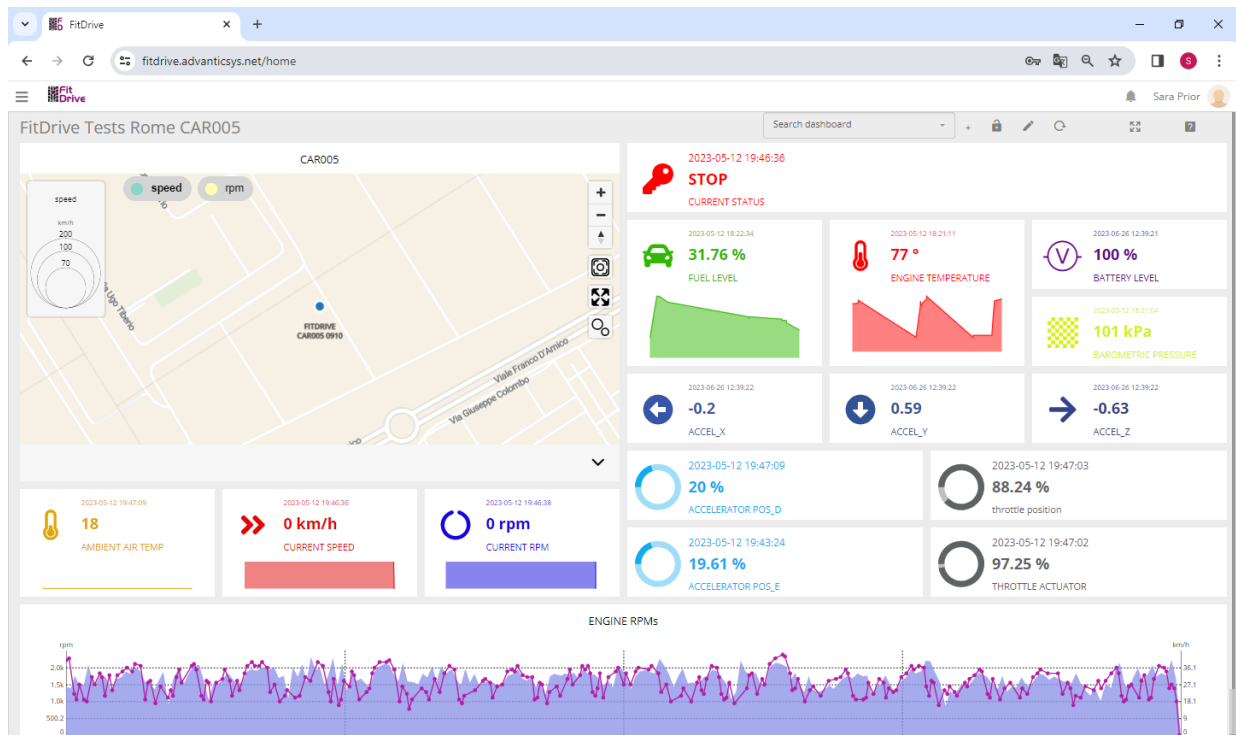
FitDrive
fitdrive.advanticsys.net/home
Fit Drive
Sara Prior
FitDrive Tests Rome CAR005
Search dashboard
CAR005
speed rpm
speed
km/h
200
100
70
Via Ugo Tiberio
FITDRIVE
CAR005 0910
Viale Franco D'Amico
Via Giuseppe Colombo
2023-05-12 19:46:36
STOP
CURRENT STATUS
2023-05-12 18:22:34
31.76 %
FUEL LEVEL
2023-05-12 18:21:11
77 °
ENGINE TEMPERATURE
2023-06-26 12:39:21
100 %
BATTERY LEVEL
2023-05-12 18:21:04
101 kPa
BAROMETRIC PRESSURE
2023-06-26 12:39:22
-0.2
ACCEL_X
2023-06-26 12:39:22
0.59
ACCEL_Y
2023-06-26 12:39:22
-0.63
ACCEL_Z
2023-05-12 19:47:09
20 %
ACCELERATOR POS_D
2023-05-12 19:47:03
88.24 %
throttle position
2023-05-12 19:43:24
19.61 %
ACCELERATOR POS_E
2023-05-12 19:47:02
97.25 %
THROTTLE ACTUATOR
2023-05-12 19:47:09
18
AMBIENT AIR TEMP
2023-05-12 19:46:36
0 km/h
CURRENT SPEED
2023-05-12 19:46:38
0 rpm
CURRENT RPM
ENGINE RPMs
rpm
2.0k
1.5k
1.0k
500.2
0
km/h
36.1
27.1
18.1
9
0